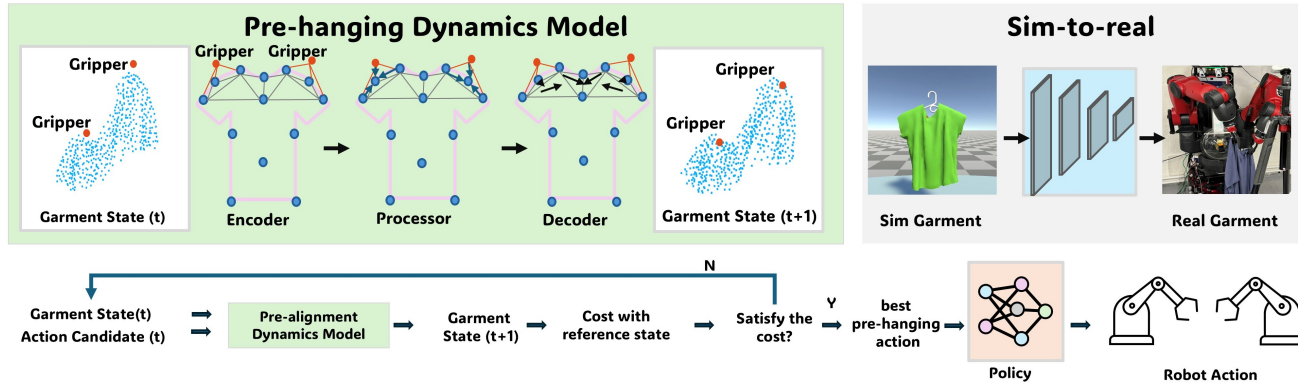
Pre-hanging Dynamics Model

Gripper

Gripper

Garment State (t)

Gripper Gripper

Encoder

Processor

Decoder

Gripper

Gripper

Garment State (t+1)

Sim-to-real

Sim Garment

Real Garment

N

Garment State(t)

Action Candidate (t)

Pre-alignment Dynamics Model

Garment State (t+1)

Cost with reference state

Satisfy the cost?

Y

best pre-hanging action

Policy

Robot Action